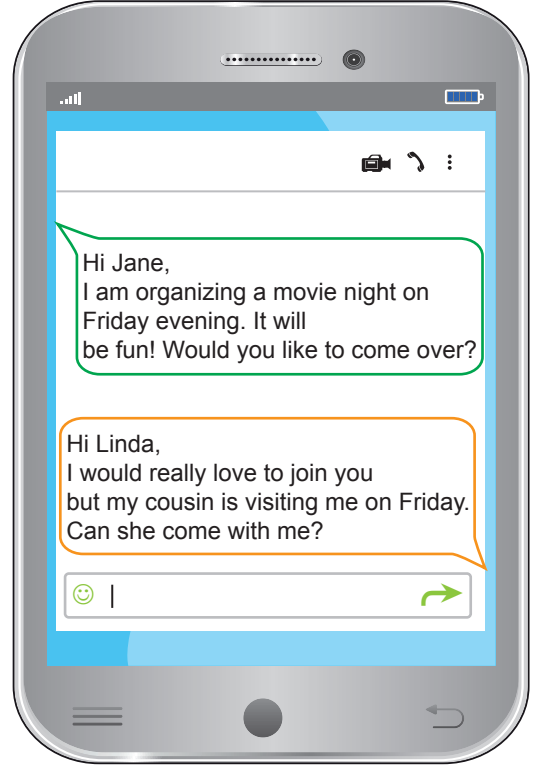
Hi Jane,
I am organizing a movie night on Friday evening. It will be fun! Would you like to come over?

Hi Linda,
I would really love to join you but my cousin is visiting me on Friday. Can she come with me?